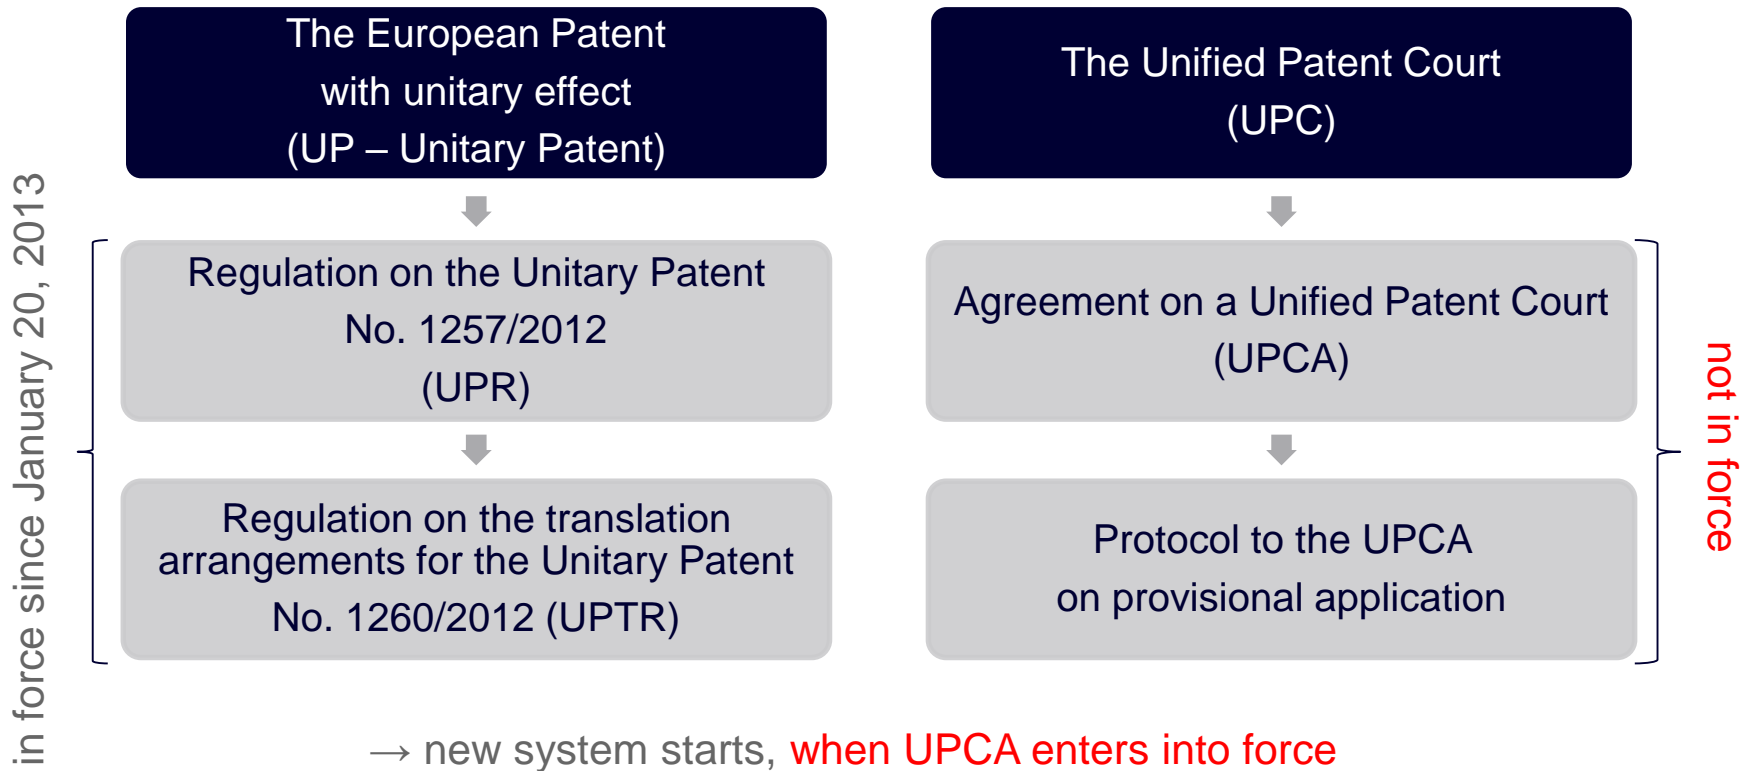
The European Patent with unitary effect (UP – Unitary Patent)

The Unified Patent Court (UPC)

Regulation on the Unitary Patent No. 1257/2012 (UPR)

Agreement on a Unified Patent Court (UPCA)

Regulation on the translation arrangements for the Unitary Patent No. 1260/2012 (UPTR)

Protocol to the UPCA on provisional application

in force since January 20, 2013

not in force

→ new system starts, when UPCA enters into force